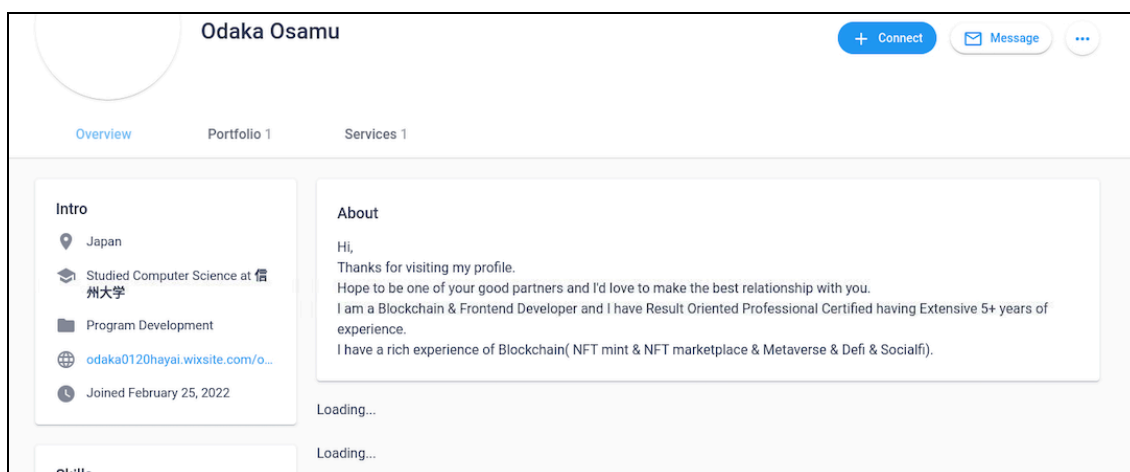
Odaka Osamu

+ Connect

Message

...

Overview

Portfolio 1

Services 1

Intro

Japan

Studied Computer Science at 信州大学

Program Development

odaka0120hayai.wixsite.com/o...

Joined February 25, 2022

About

Hi,
Thanks for visiting my profile.
Hope to be one of your good partners and I'd love to make the best relationship with you.
I am a Blockchain & Frontend Developer and I have Result Oriented Professional Certified having Extensive 5+ years of experience.
I have a rich experience of Blockchain( NFT mint & NFT marketplace & Metaverse & Defi & Socialfi).

Loading...

Loading...

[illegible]